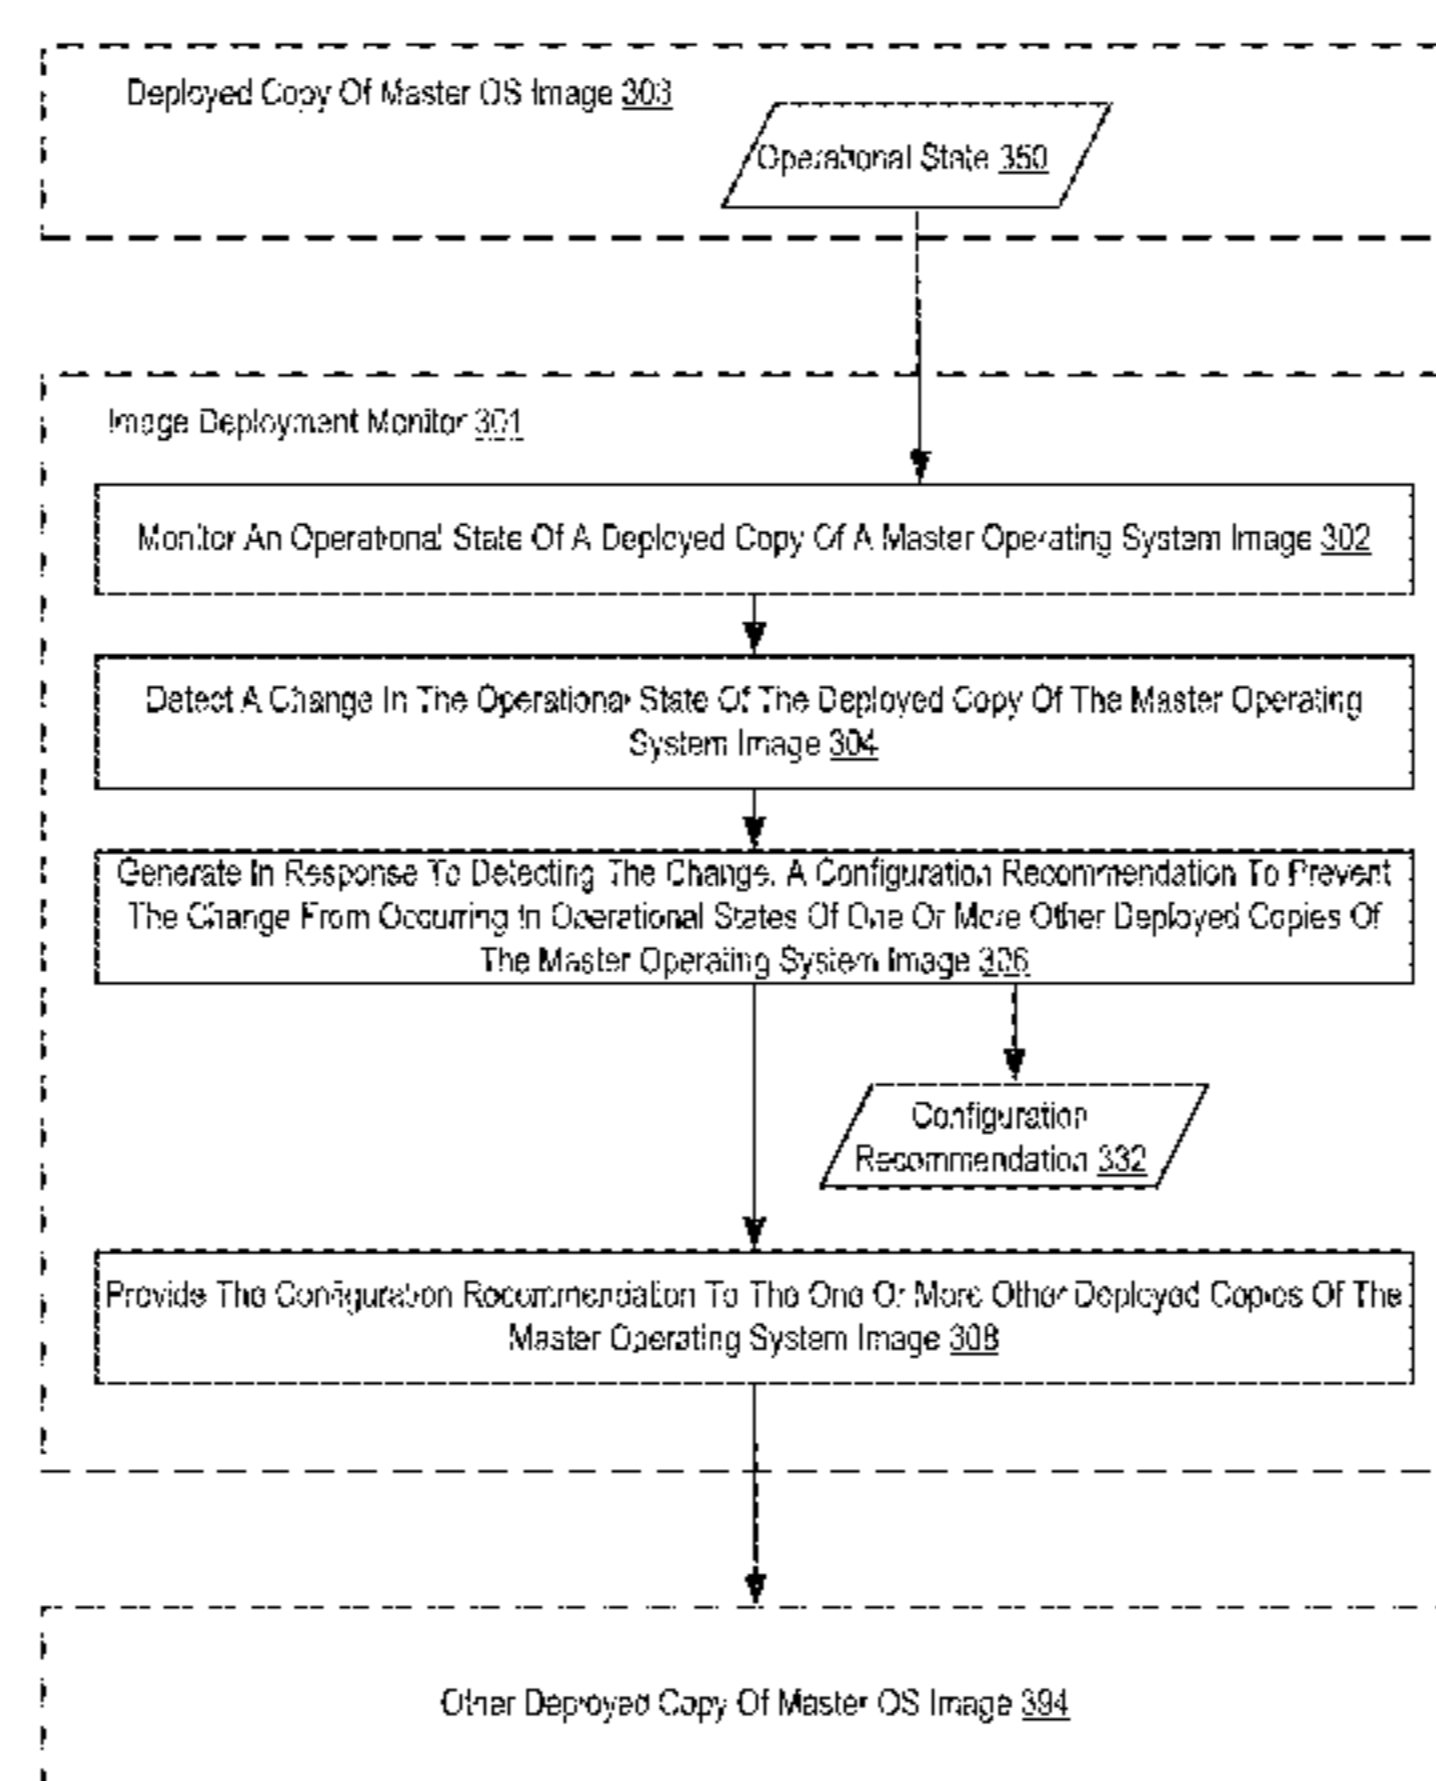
Deployed Copy Of Master OS Image 303

Operational State 350

Image Deployment Monitor 301

Monitor An Operational State Of A Deployed Copy Of A Master Operating System Image 302

Detect A Change In The Operational State Of The Deployed Copy Of The Master Operating System Image 304

Generate In Response To Detecting The Change, A Configuration Recommendation To Prevent The Change From Occurring In Operational States Of One Or More Other Deployed Copies Of The Master Operating System Image 306

Configuration Recommendation 332

Provide The Configuration Recommendation To The One Or More Other Deployed Copies Of The Master Operating System Image 308

Other Deployed Copy Of Master OS Image 394